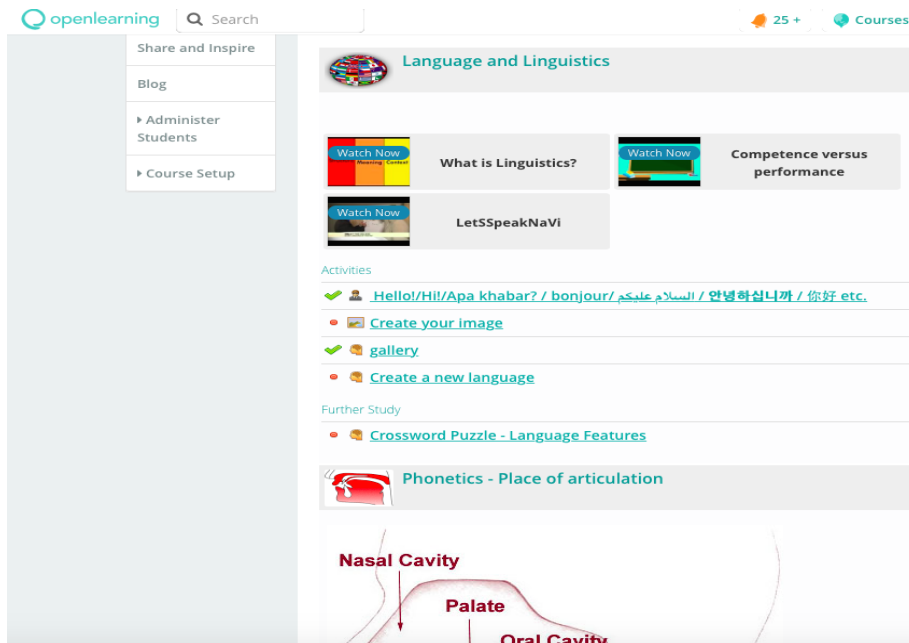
openlearning Search 25 + Courses

Share and Inspire
Blog
Administer Students
Course Setup

Language and Linguistics

Watch Now
Meaning Context
What is Linguistics?

Watch Now
Competence versus performance

Watch Now
LetSSpeakNaVi

Activities
Hello!/Hi!/Apa khabar? / bonjour/ السلام عليكم / 안녕하십니까 / 你好 etc.
Create your image
gallery
Create a new language

Further Study
Crossword Puzzle - Language Features

Phonetics - Place of articulation

Nasal Cavity
Palate
Oral Cavity